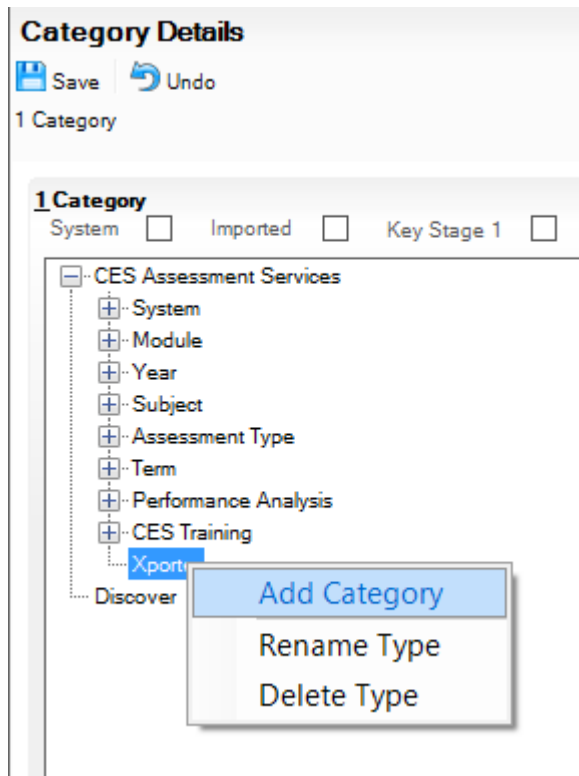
Category Details
Save Undo
1 Category

1 Category
System Imported Key Stage 1

CES Assessment Services
System
Module
Year
Subject
Assessment Type
Term
Performance Analysis
CES Training
Xport
Discover

Add Category
Rename Type
Delete Type